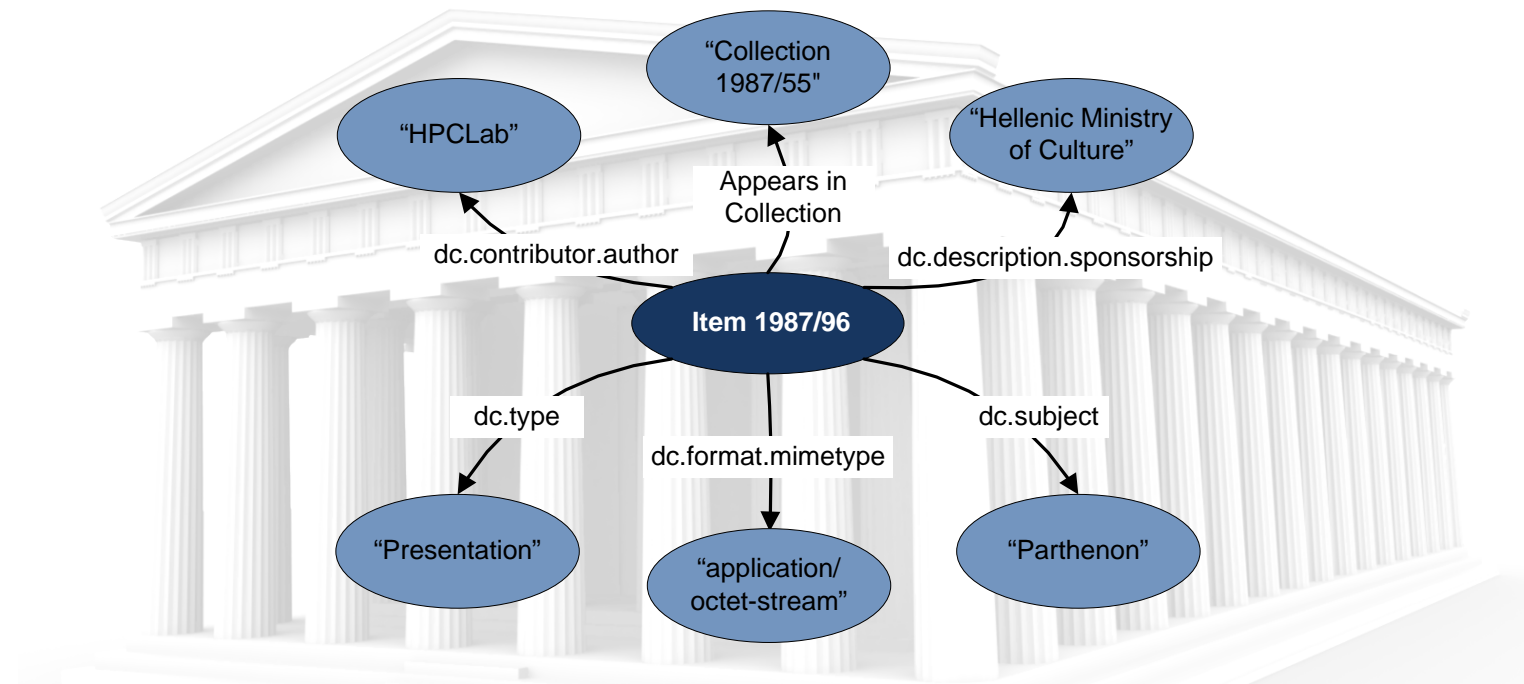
“Collection 1987/55"

“HPCLab”

“Hellenic Ministry of Culture”

Appears in Collection

dc.contributor.author

dc.description.sponsorship

Item 1987/96

dc.type

dc.format.mimetype

dc.subject

“Presentation”

“application/ octet-stream”

“Parthenon”